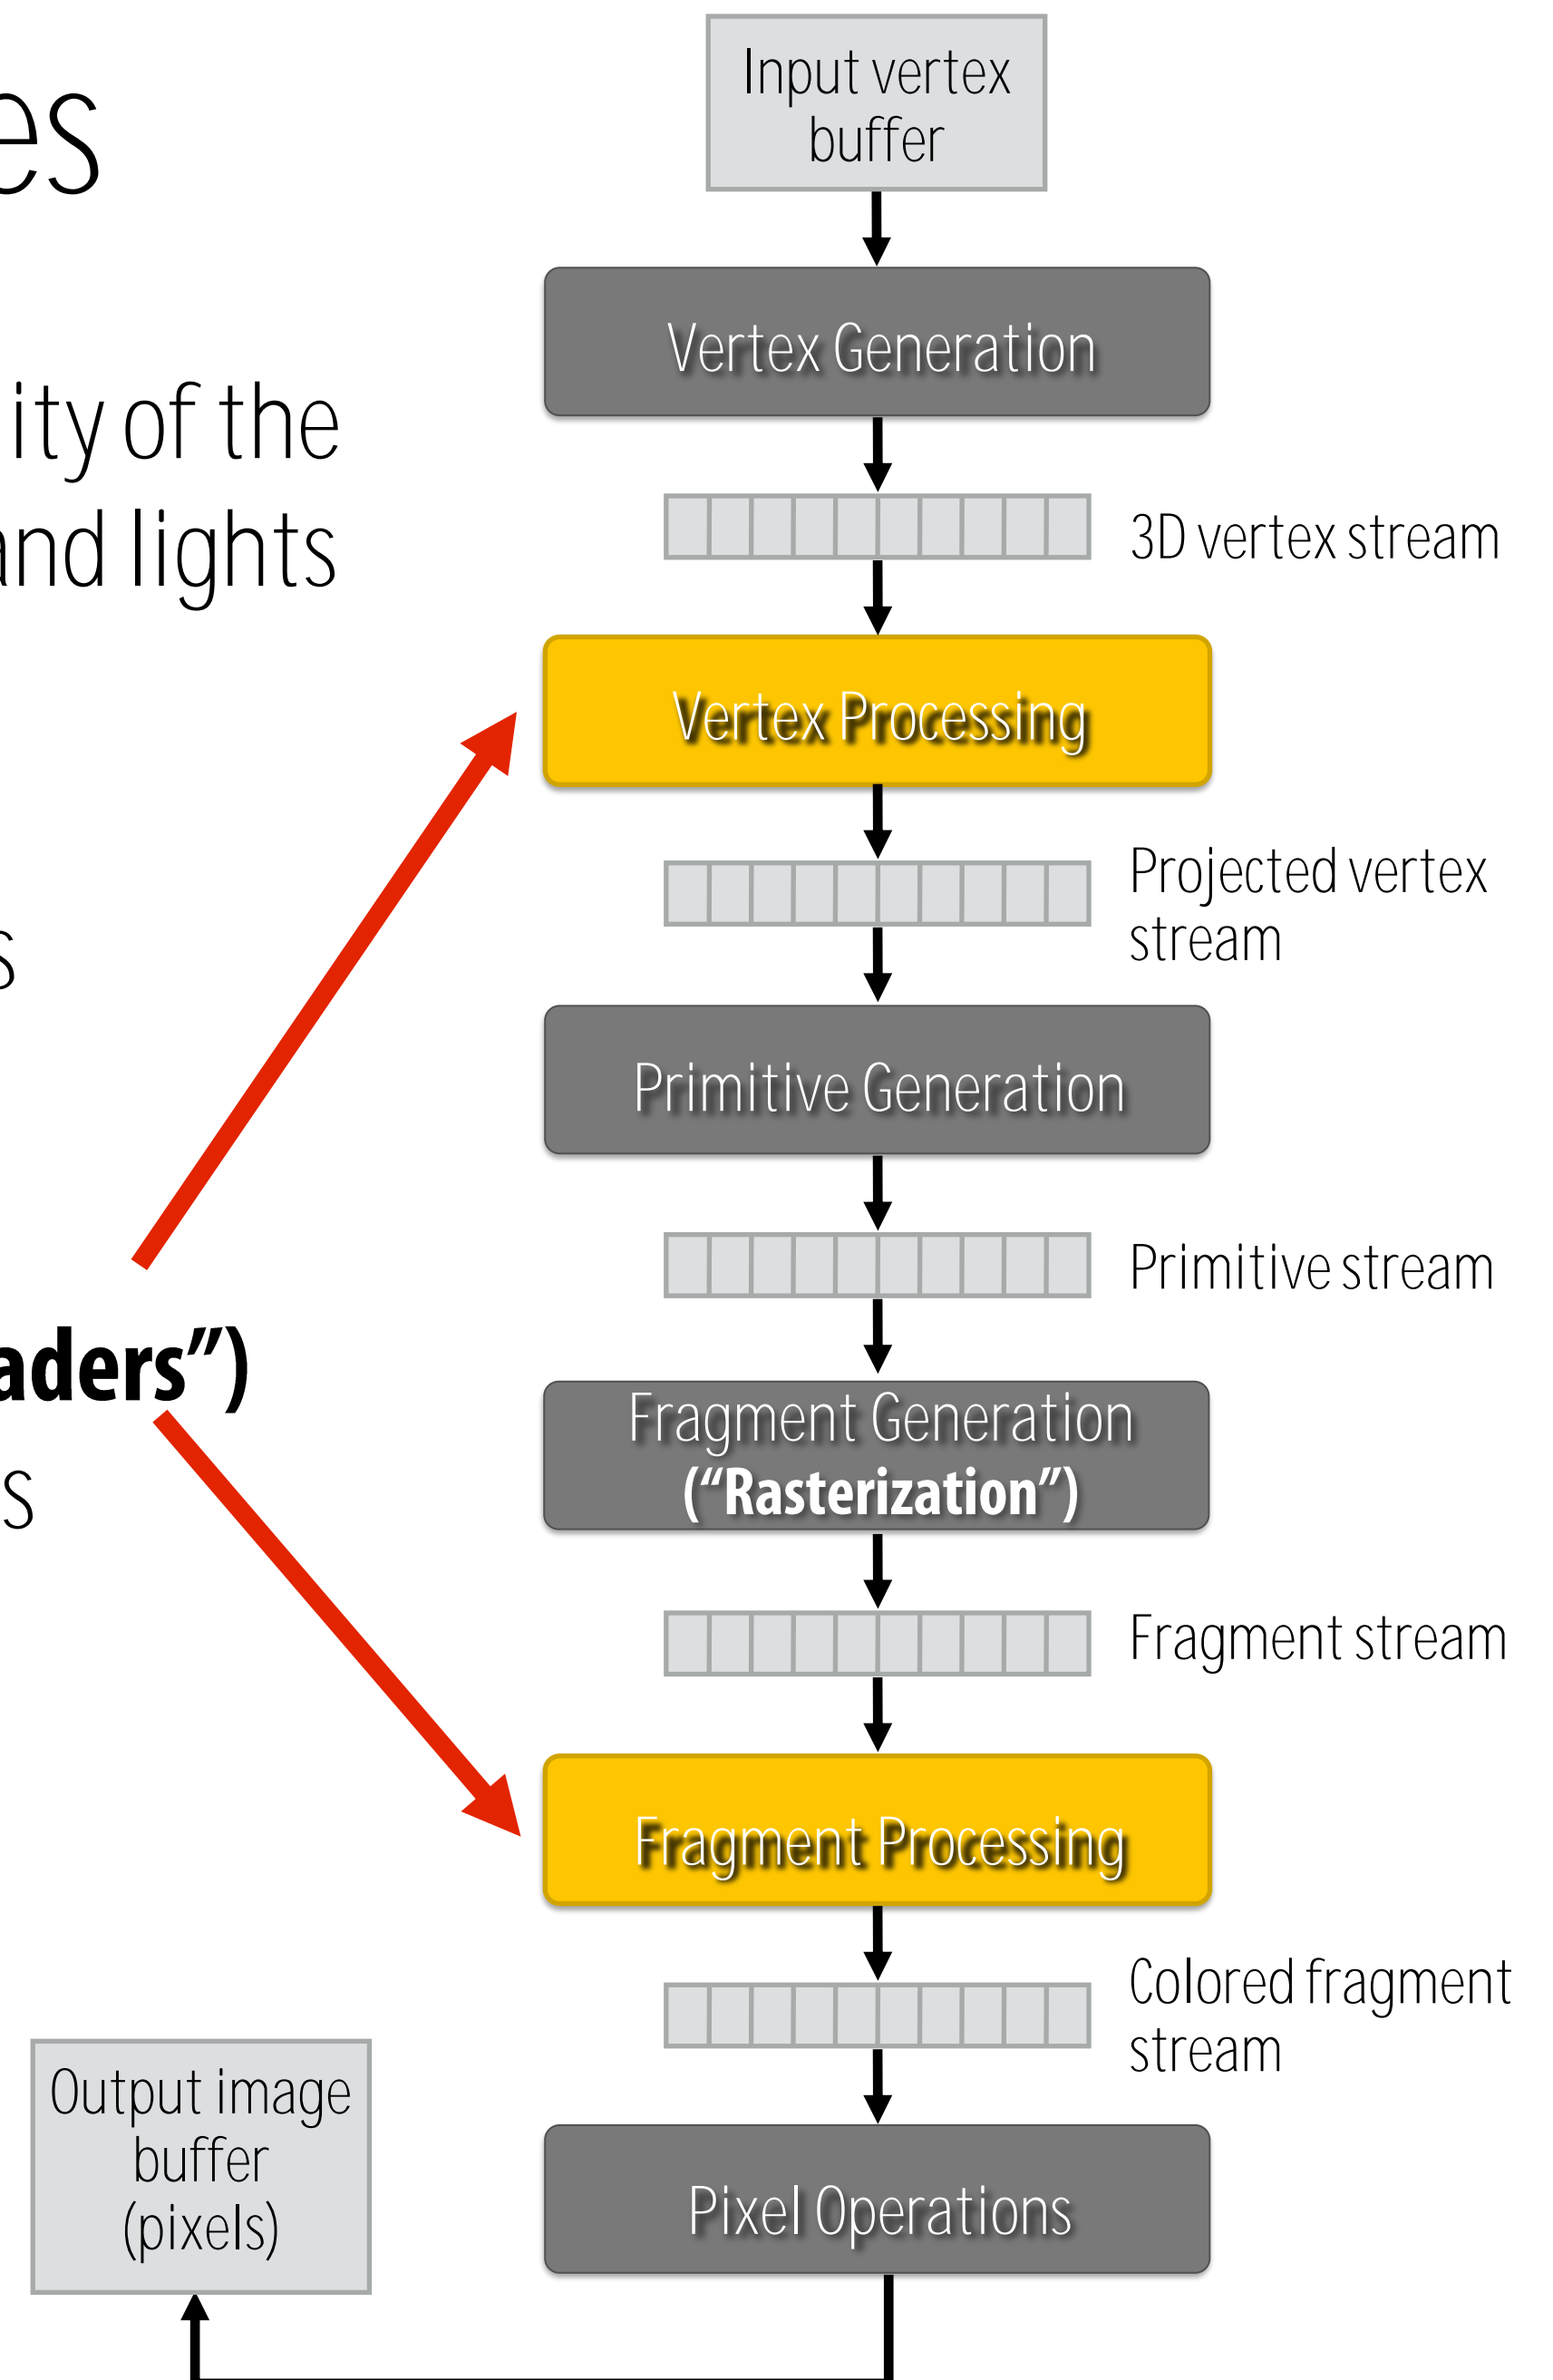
es

ity of the
and lights

s

aders")
s

Input vertex buffer

Vertex Generation

3D vertex stream

Vertex Processing

Projected vertex stream

Primitive Generation

Primitive stream

Fragment Generation
("Rasterization")

Fragment stream

Fragment Processing

Colored fragment stream

Pixel Operations

Output image buffer (pixels)